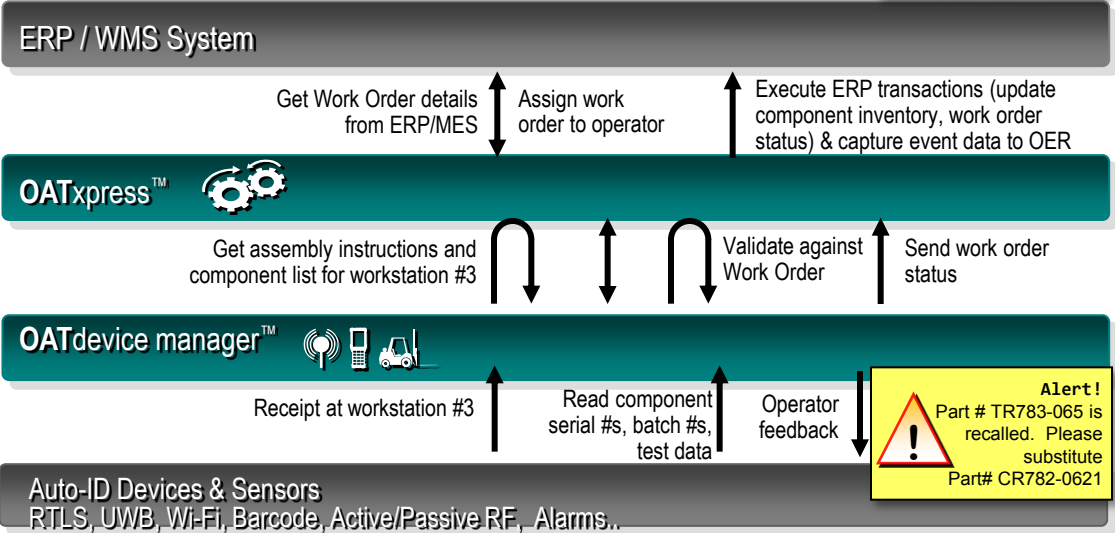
ERP / WMS System

Get Work Order details from ERP/MES

Assign work order to operator

Execute ERP transactions (update component inventory, work order status) & capture event data to OER

OATxpress™

Get assembly instructions and component list for workstation #3

Validate against Work Order

Send work order status

OATdevice manager™

Receipt at workstation #3

Read component serial #s, batch #s, test data

Operator feedback

Alert!
Part # TR783-065 is recalled. Please substitute Part# CR782-0621

Auto-ID Devices & Sensors
RTLS, UWB, Wi-Fi, Barcode, Active/Passive RF, Alarms..